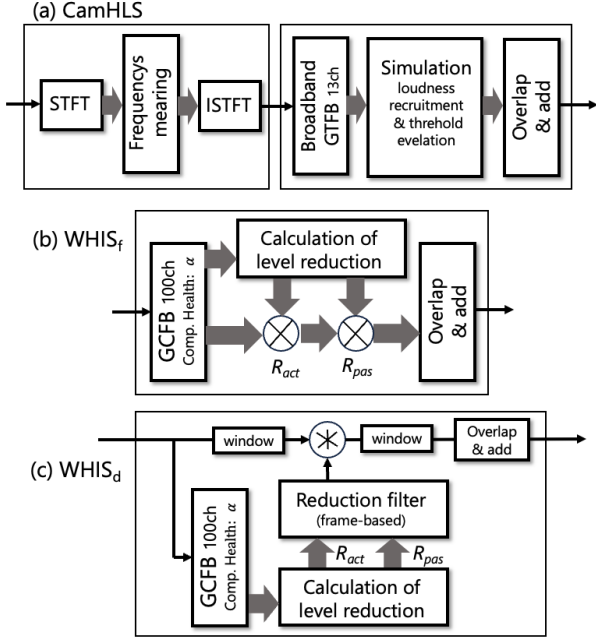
(a) CamHLS

STFT

Frequencys mearing

ISTFT

Broadband GTFB 13ch

Simulation
loudness recruitment & threhold evelation

Overlap & add

(b) WHIS$_f$

GCFB 100ch
Comp. Health: $\alpha$

Calculation of level reduction

$R_{act}$

$R_{pas}$

Overlap & add

(c) WHIS$_d$

window

window

Overlap & add

Reduction filter
(frame-based)

$R_{act}$

$R_{pas}$

GCFB 100ch
Comp. Health: $\alpha$

Calculation of level reduction